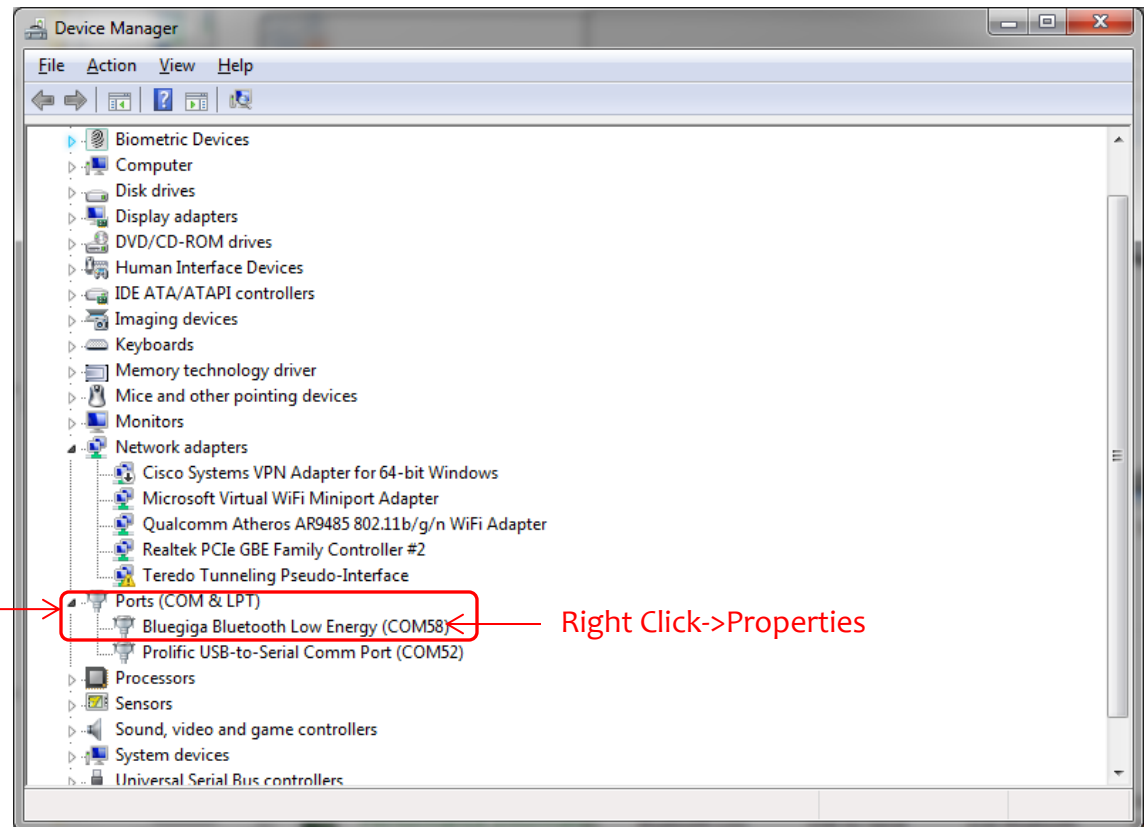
Device Manager

File Action View Help

Biometric Devices
Computer
Disk drives
Display adapters
DVD/CD-ROM drives
Human Interface Devices
IDE ATA/ATAPI controllers
Imaging devices
Keyboards
Memory technology driver
Mice and other pointing devices
Monitors
Network adapters
Cisco Systems VPN Adapter for 64-bit Windows
Microsoft Virtual WiFi Miniport Adapter
Qualcomm Atheros AR9485 802.11b/g/n WiFi Adapter
Realtek PCIe GBE Family Controller #2
Teredo Tunneling Pseudo-Interface
Ports (COM & LPT)
Bluegiga Bluetooth Low Energy (COM58)
Prolific USB-to-Serial Comm Port (COM52)
Processors
Sensors
Sound, video and game controllers
System devices
Universal Serial Bus controllers

Right Click->Properties